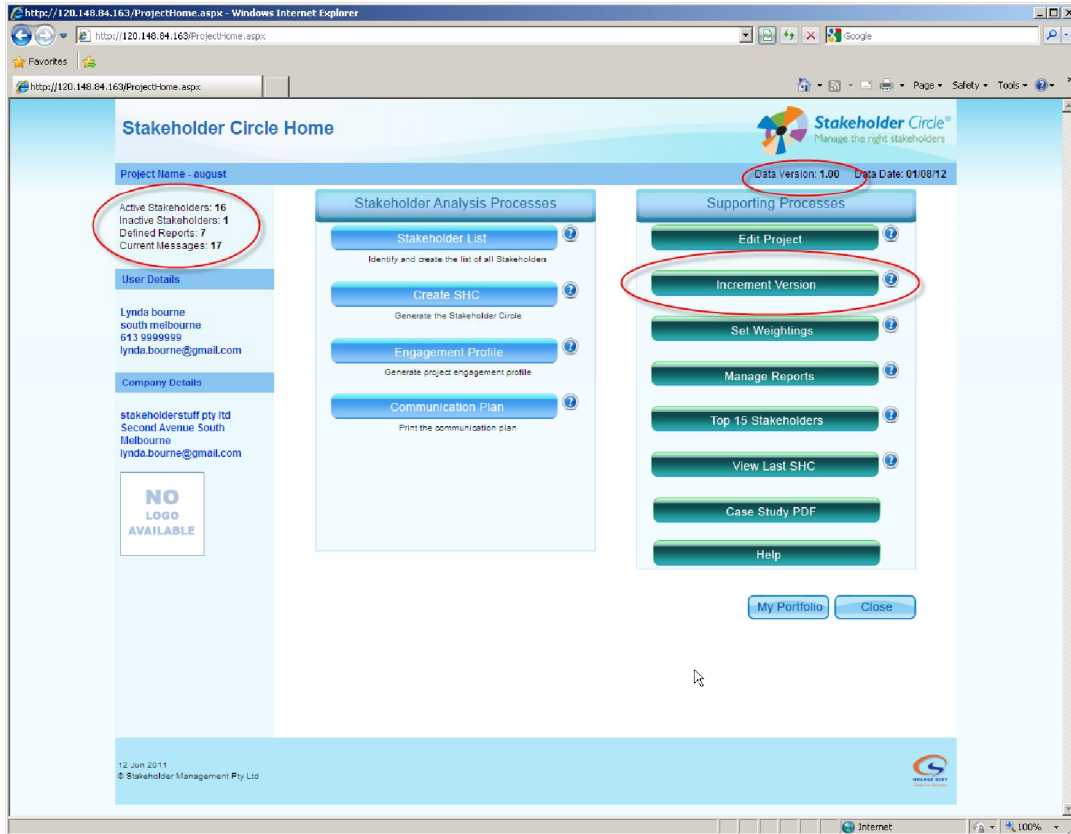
http://120.148.84.163/ProjectHome.aspx - Windows Internet Explorer

http://120.148.84.163/ProjectHome.aspx

Google

Favorites

http://120.148.84.163/ProjectHome.aspx

Page ▾ Safety ▾ Tools ▾

Stakeholder Circle Home

Stakeholder Circle®
Manage the right stakeholders

Project Name - august

Data Version: 1.00 Data Date: 01/08/12

Active Stakeholders: 16
Inactive Stakeholders: 1
Defined Reports: 7
Current Messages: 17

User Details

Lynda bourne
south melbourne
613 9999999
lynda.bourne@gmail.com

Company Details

stakeholderstuff pty ltd
Second Avenue South
Melbourne
lynda.bourne@gmail.com

NO LOGO AVAILABLE

Stakeholder Analysis Processes

Stakeholder List
Identify and create the list of all Stakeholders

Create SHC
Generate the Stakeholder Circle

Engagement Profile
Generate project engagement profile

Communication Plan
Print the communication plan

Supporting Processes

Edit Project

Increment Version

Set Weightings

Manage Reports

Top 15 Stakeholders

View Last SHC

Case Study PDF

Help

My Portfolio

Close

12 Jun 2011
© Stakeholder Management Pty Ltd

Internet

100%